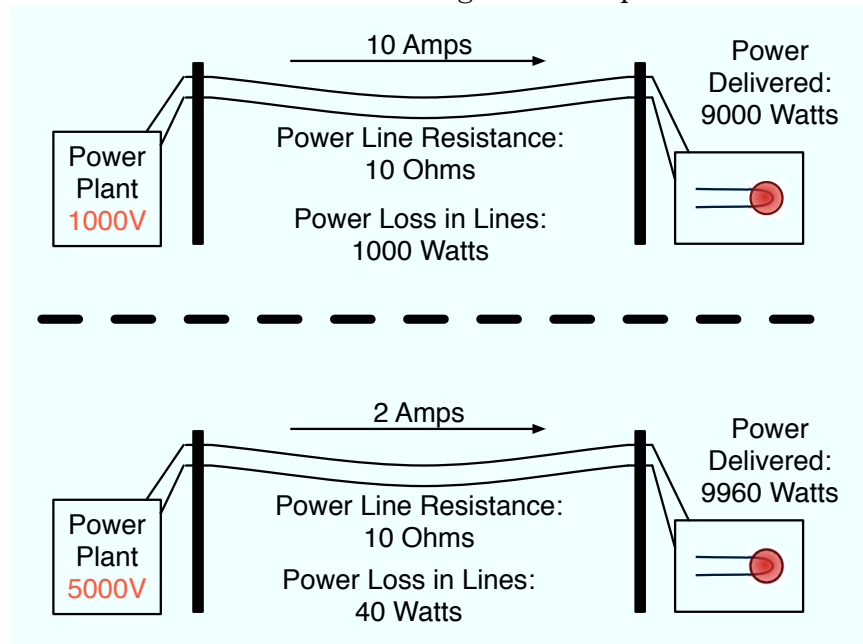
10 Amps

Power Delivered: 9000 Watts

Power Plant 1000V

Power Line Resistance: 10 Ohms

Power Loss in Lines: 1000 Watts

2 Amps

Power Delivered: 9960 Watts

Power Plant 5000V

Power Line Resistance: 10 Ohms

Power Loss in Lines: 40 Watts